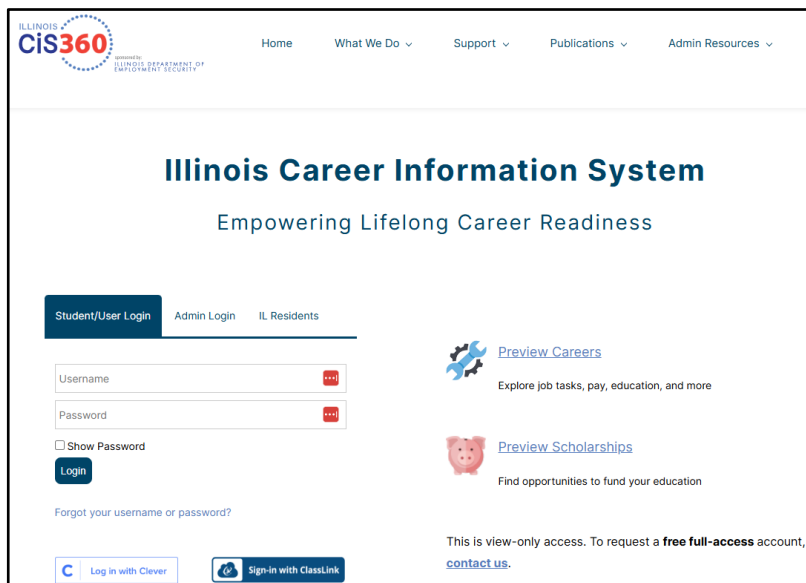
ILLINOIS
CIS360
sponsored by
ILLINOIS DEPARTMENT OF EMPLOYMENT SECURITY

Home What We Do Support Publications Admin Resources

Illinois Career Information System

Empowering Lifelong Career Readiness

Student/User Login Admin Login IL Residents

Username

Password

Show Password

Login

Forgot your username or password?

Log in with Clever Sign-in with ClassLink

Preview Careers

Explore job tasks, pay, education, and more

Preview Scholarships

Find opportunities to fund your education

This is view-only access. To request a **free full-access** account, contact us.